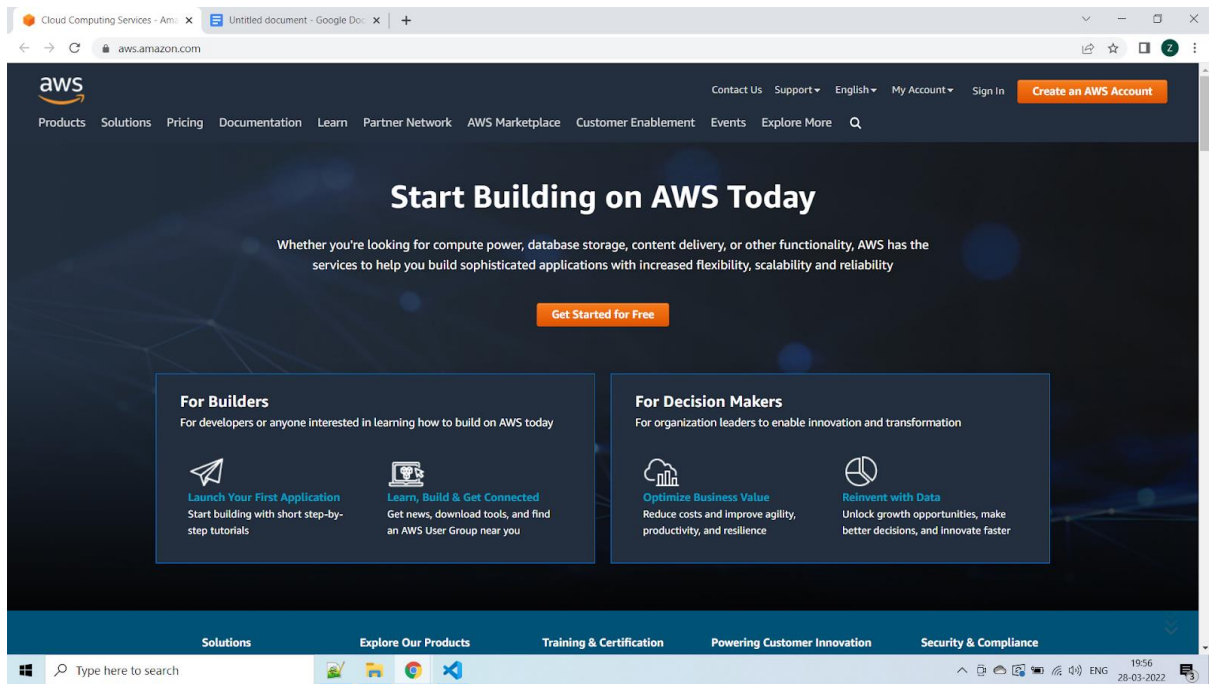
Cloud Computing Services - Ama ×
Untitled document - Google Doc ×
+

aws.amazon.com

aws

Contact Us Support English My Account Sign In Create an AWS Account

Products Solutions Pricing Documentation Learn Partner Network AWS Marketplace Customer Enablement Events Explore More

Start Building on AWS Today

Whether you're looking for compute power, database storage, content delivery, or other functionality, AWS has the services to help you build sophisticated applications with increased flexibility, scalability and reliability

Get Started for Free

For Builders
For developers or anyone interested in learning how to build on AWS today

Launch Your First Application
Start building with short step-by-step tutorials

Learn, Build & Get Connected
Get news, download tools, and find an AWS User Group near you

For Decision Makers
For organization leaders to enable innovation and transformation

Optimize Business Value
Reduce costs and improve agility, productivity, and resilience

Reinvent with Data
Unlock growth opportunities, make better decisions, and innovate faster

Solutions Explore Our Products Training & Certification Powering Customer Innovation Security & Compliance

Type here to search

ENG 19:56 28-03-2022